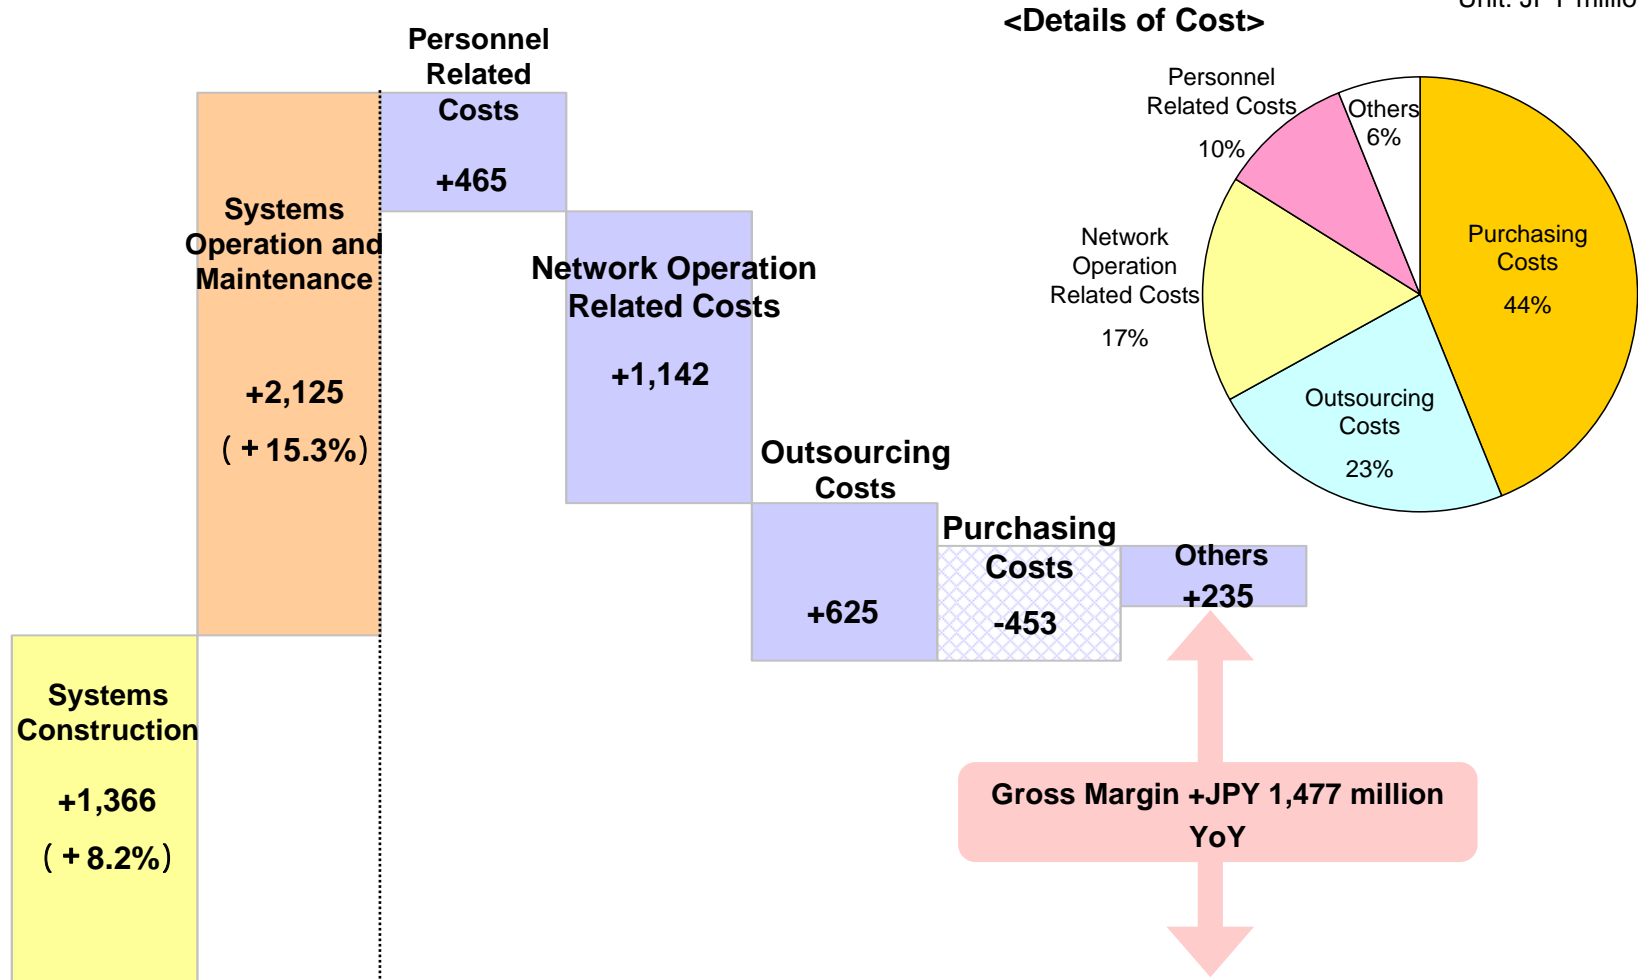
Unit: JPY millio

<Details of Cost>

Personnel Related Costs 10%

Others 6%

Purchasing Costs 44%

Network Operation Related Costs 17%

Outsourcing Costs 23%

Personnel Related Costs +465

Systems Operation and Maintenance +2,125 (+15.3%)

Network Operation Related Costs +1,142

Outsourcing Costs +625

Purchasing Costs -453

Others +235

Systems Construction +1,366 (+8.2%)

Gross Margin +JPY 1,477 million YoY